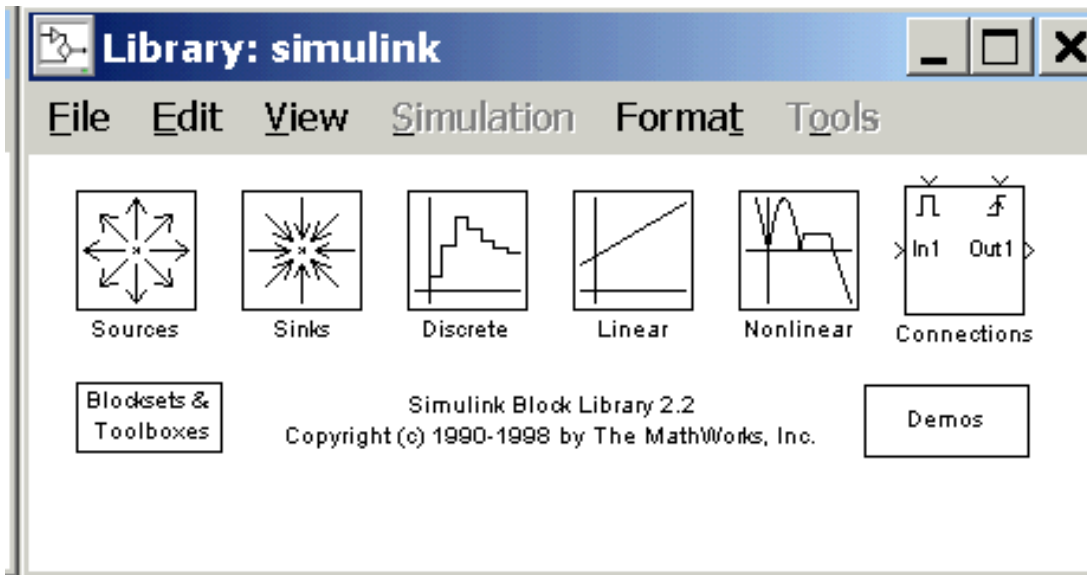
Library: simulink

File Edit View Simulation Format Tools

Sources

Sinks

Discrete

Linear

Nonlinear

In1 Out1

Connections

Blocksets & Toolboxes

Simulink Block Library 2.2
Copyright (c) 1990-1998 by The MathWorks, Inc.

Demos